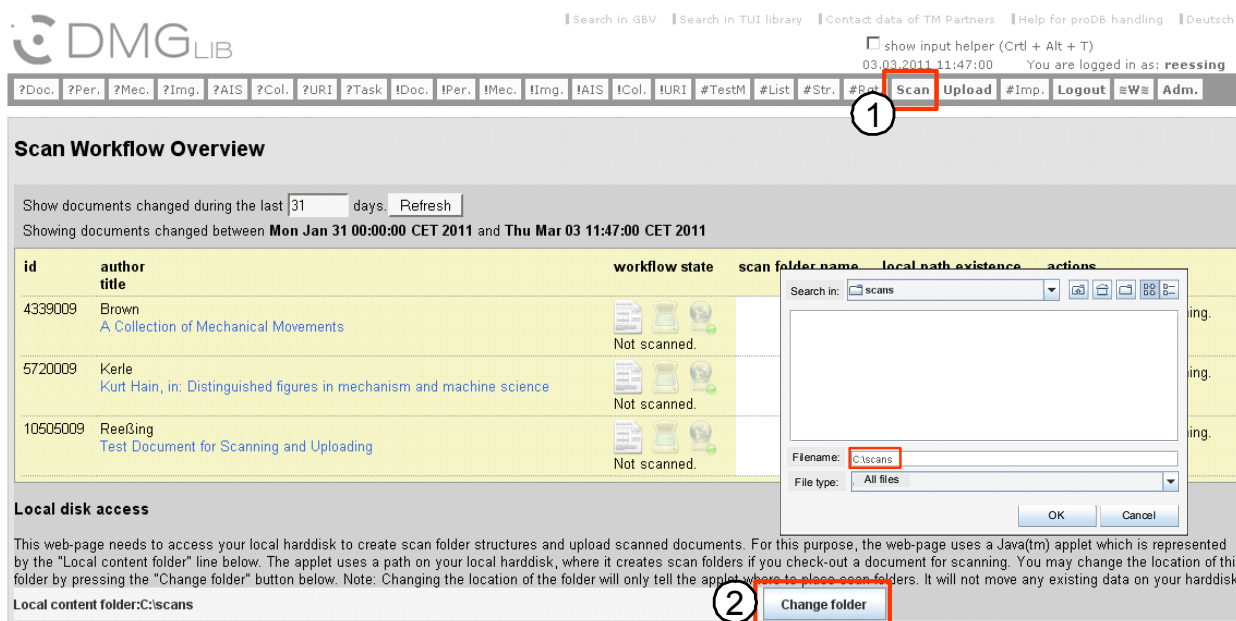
DMG LIB

| Search in GBV | Search in TUI library | Contact data of TM Partners | Help for proDB handling | Deutsch

show input helper (Crtl + Alt + T)

03.03.2011 11:47:00 You are logged in as: reessing

?Doc. ?Per. ?Mec. ?Img. ?AIS ?Col. ?URI ?Task !Doc. !Per. !Mec. !Img. !AIS !Col. !URI #TestM #List #Str. #P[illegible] Scan Upload #Imp. Logout ≋W≋ Adm.

1

Scan Workflow Overview

Show documents changed during the last 31 days. Refresh

Showing documents changed between Mon Jan 31 00:00:00 CET 2011 and Thu Mar 03 11:47:00 CET 2011

| id | author title | workflow state | scan folder name | local path existence | actions |
|---|---|---|---|---|---|
| 4339009 | Brown A Collection of Mechanical Movements | Not scanned. | | | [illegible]ing. |
| 5720009 | Kerle Kurt Hain, in: Distinguished figures in mechanism and machine science | Not scanned. | | | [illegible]ing. |
| 10505009 | Reeßing Test Document for Scanning and Uploading | Not scanned. | | | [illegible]ing. |

Search in: scans

Filename: C:\scans

File type: All files

OK Cancel

Local disk access

This web-page needs to access your local harddisk to create scan folder structures and upload scanned documents. For this purpose, the web-page uses a Java(tm) applet which is represented by the "Local content folder" line below. The applet uses a path on your local harddisk, where it creates scan folders if you check-out a document for scanning. You may change the location of thi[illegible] folder by pressing the "Change folder" button below. Note: Changing the location of the folder will only tell the appl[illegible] to place scan folders. It will not move any existing data on your harddisk

Local content folder:C:\scans

2

Change folder